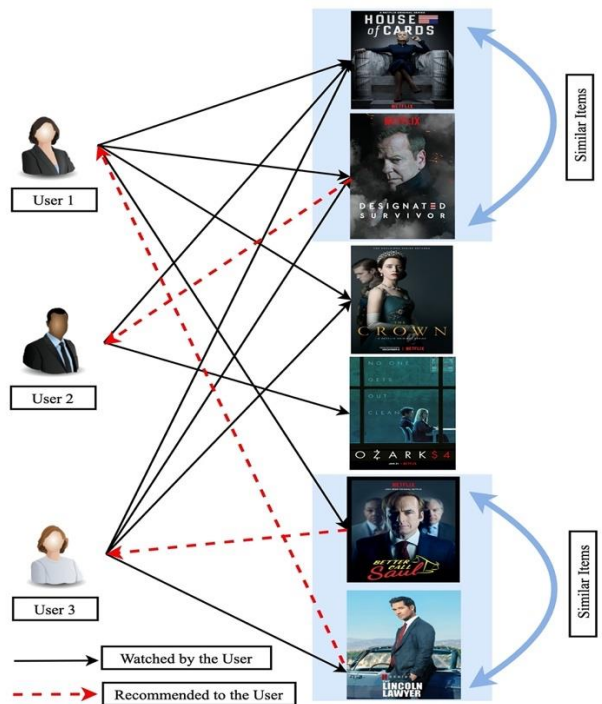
HOUSE of CARDS

NETFLIX

DESIGNATED SURVIVOR

THE CROWN

NETFLIX

NO ONE GETS OUT CLEAN

OZARK S4

NETFLIX

BETTER CALL Saul

NETFLIX

THE LINCOLN LAWYER

Similar Items

Similar Items

User 1

User 2

User 3

Watched by the User

Recommended to the User